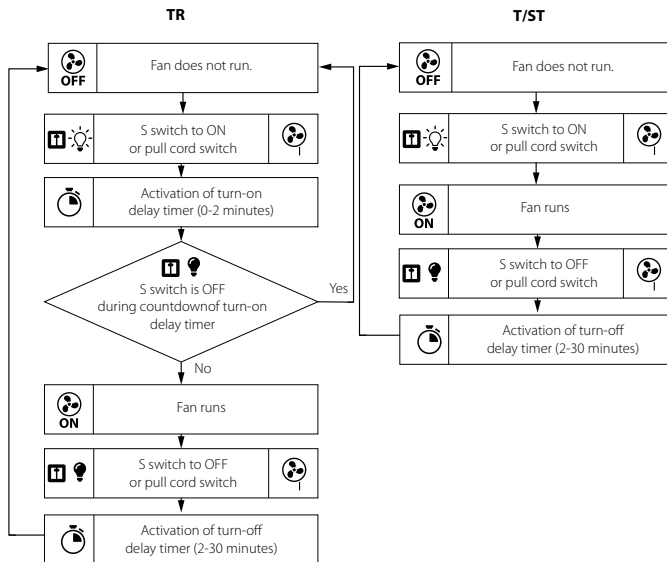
TR

OFF

Fan does not run.

S switch to ON or pull cord switch

Activation of turn-on delay timer (0-2 minutes)

S switch is OFF during countdownof turn-on delay timer

Yes

No

ON

Fan runs

S switch to OFF or pull cord switch

Activation of turn-off delay timer (2-30 minutes)

T/ST

OFF

Fan does not run.

S switch to ON or pull cord switch

ON

Fan runs

S switch to OFF or pull cord switch

Activation of turn-off delay timer (2-30 minutes)